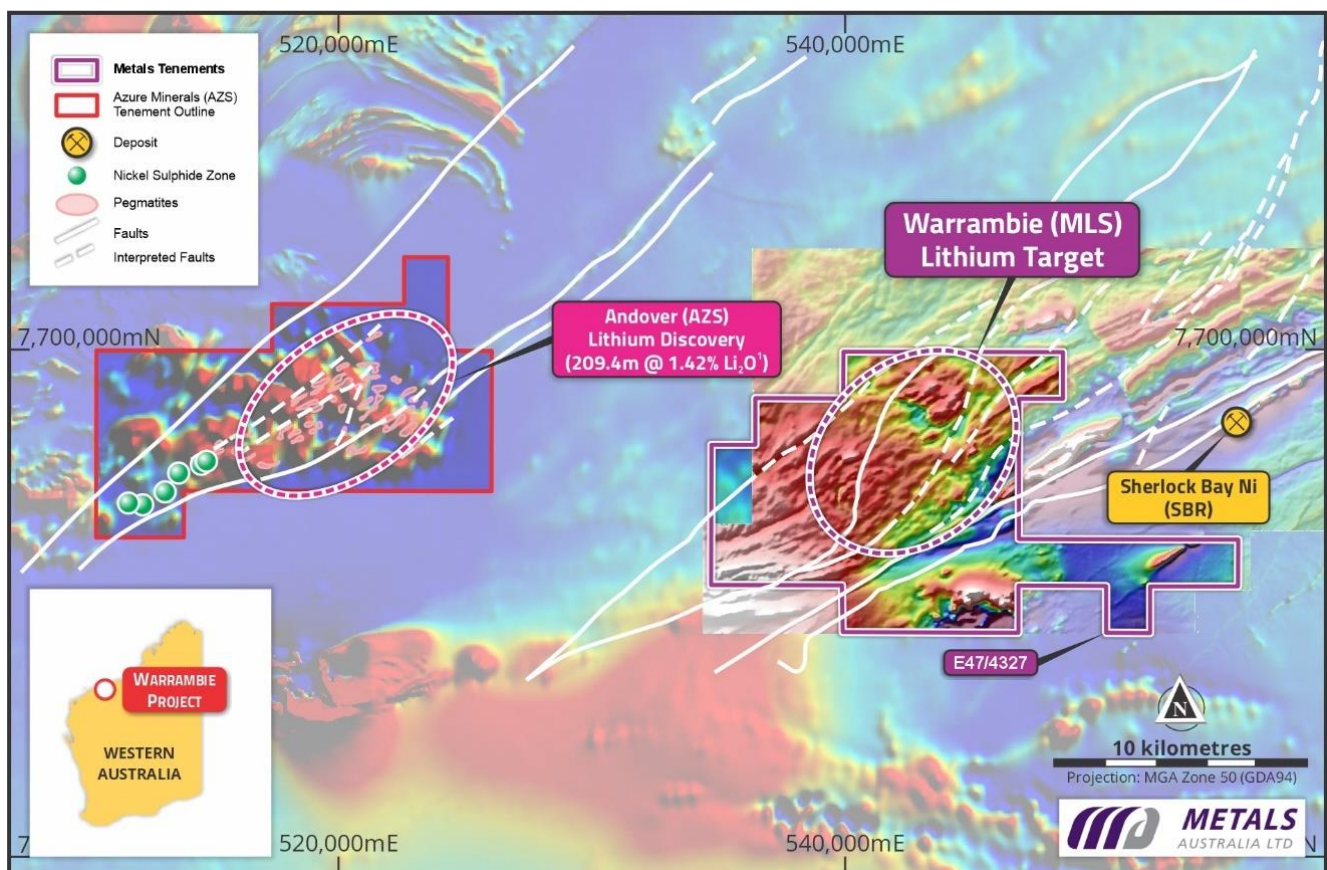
520,000mE

540,000mE

Metals Tenements

Azure Minerals (AZS) Tenement Outline

Deposit

Nickel Sulphide Zone

Pegmatites

Faults

Interpreted Faults

Warrambie (MLS) Lithium Target

7,700,000mN

Andover (AZS) Lithium Discovery (209.4m @ 1.42% $Li_2O^1$)

7,700,000mN

Sherlock Bay Ni (SBR)

E47/4327

WARRAMBIE PROJECT

WESTERN AUSTRALIA

N

10 kilometres

Projection: MGA Zone 50 (GDA94)

7

520,000mE

540,000mE

METALS AUSTRALIA LTD